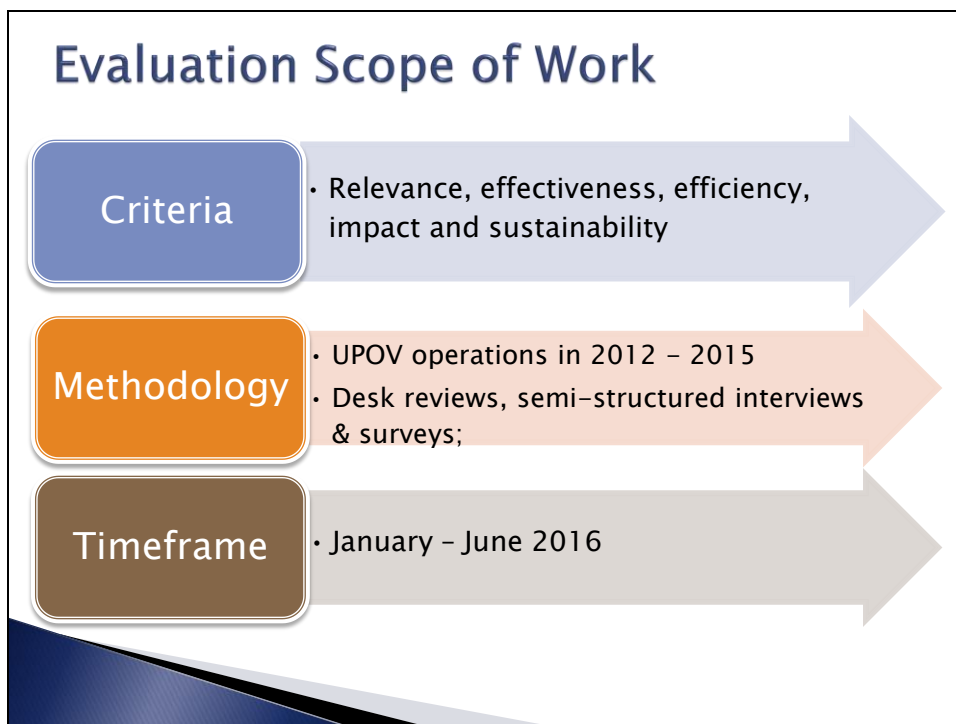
Evaluation Scope of Work

Criteria

• Relevance, effectiveness, efficiency, impact and sustainability

Methodology

• UPOV operations in 2012 - 2015
• Desk reviews, semi-structured interviews & surveys;

Timeframe

• January – June 2016